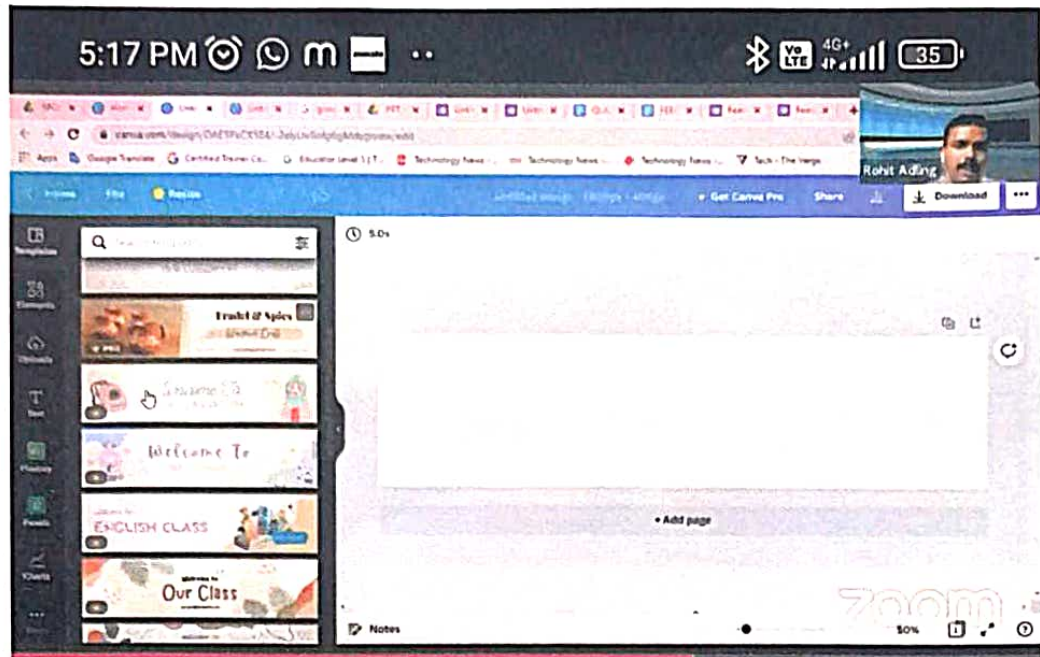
5:17 PM

35

canva.com/design/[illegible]

Apps Google Translate Certified Trainer Co... Education Level 1 | T... Technology News ... Technology News ... Technology News ... Tech - The Verge

Rohit Adling

Home File Resize Get Canva Pro Share Download

5.0s

Fruit & Spice

Welcome To

Welcome To

ENGLISH CLASS

Our Class

+ Add page

Notes

50%

zoom